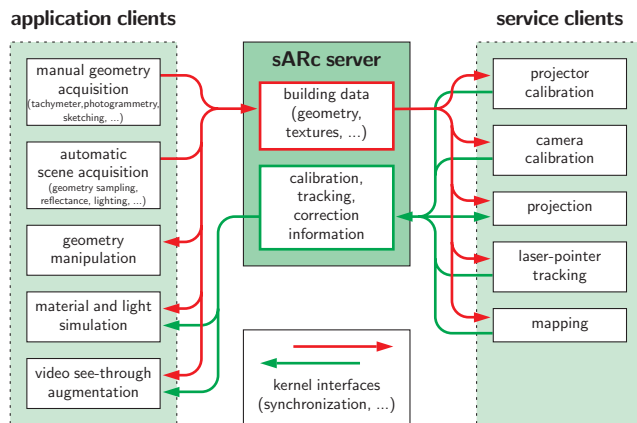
application clients

manual geometry acquisition
(tachymeter,photogrammetry, sketching, ...)

automatic scene acquisition
(geometry sampling, reflectance, lighting, ...)

geometry manipulation

material and light simulation

video see-through augmentation

sARc server

building data (geometry, textures, ...)

calibration, tracking, correction information

kernel interfaces (synchronization, ...)

service clients

projector calibration

camera calibration

projection

laser-pointer tracking

mapping